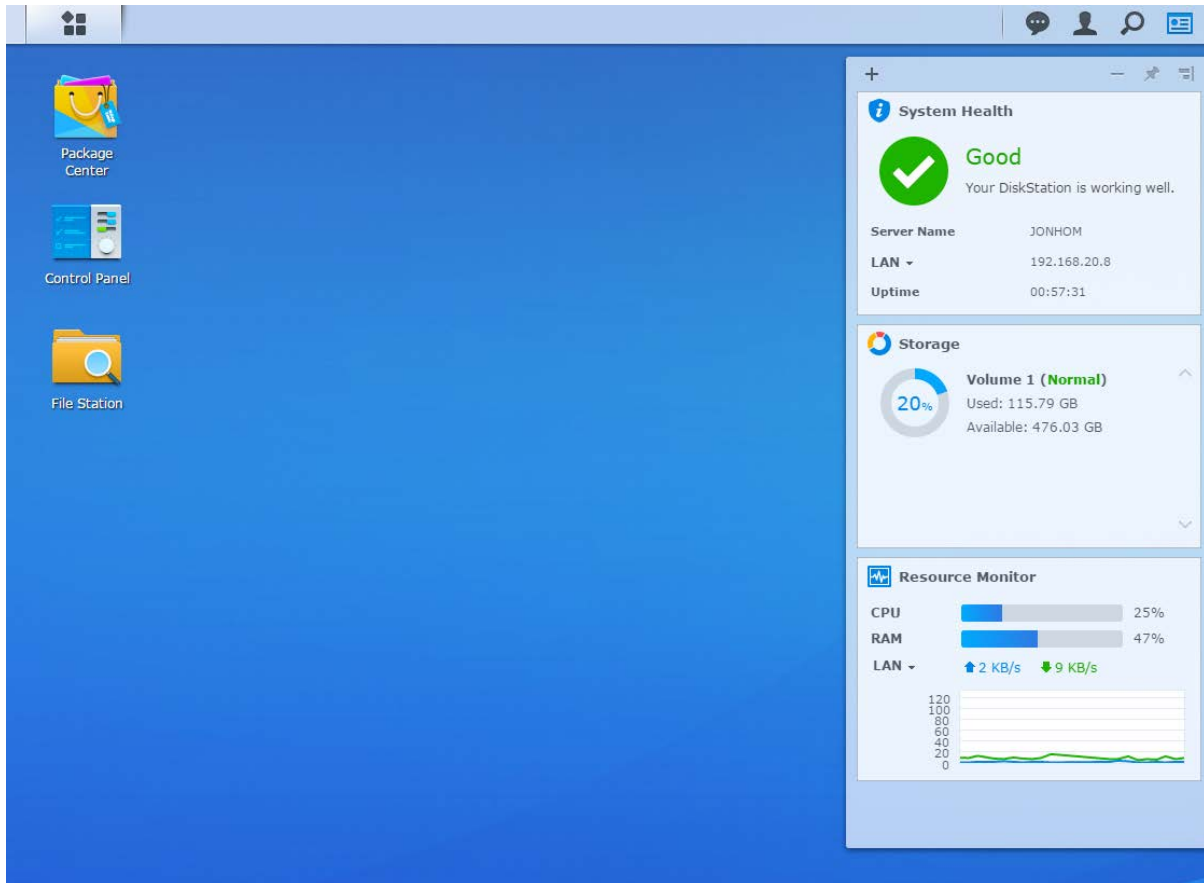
Package Center

Control Panel

File Station

+

System Health

Good

Your DiskStation is working well.

Server Name JONHOM

LAN 192.168.20.8

Uptime 00:57:31

Storage

20%

Volume 1 (Normal)

Used: 115.79 GB

Available: 476.03 GB

Resource Monitor

CPU 25%

RAM 47%

LAN 2 KB/s 9 KB/s

120
100
80
60
40
20
0